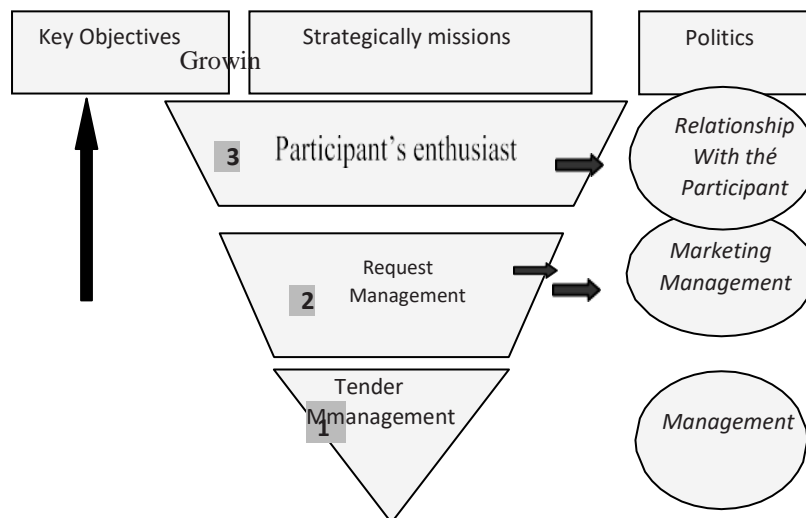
Key Objectives

Growin

Strategically missions

Politics

3

Participant's enthusiast

Relationship With thé Participant

Request Management

2

Marketing Management

Tender Mmanagement

1

Management